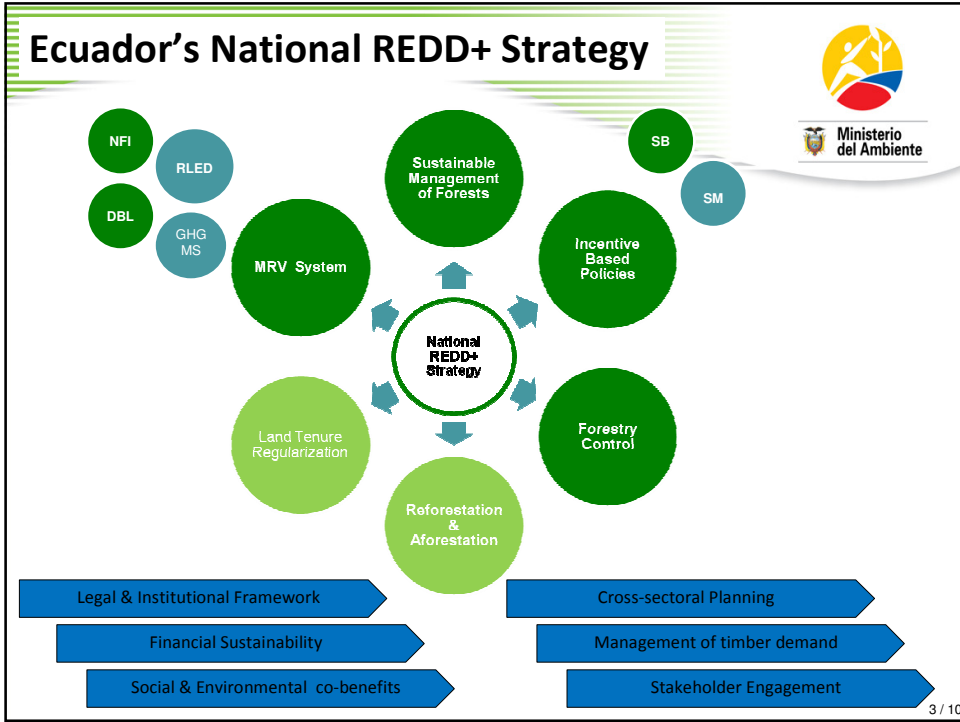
Ecuador's National REDD+ Strategy

Ministerio del Ambiente

NFI

RLED

DBL

GHG MS

SB

SM

Sustainable Management of Forests

MRV System

Incentive Based Policies

National REDD+ Strategy

Land Tenure Regularization

Forestry Control

Reforestation & Aforestation

Legal & Institutional Framework

Cross-sectoral Planning

Financial Sustainability

Management of timber demand

Social & Environmental co-benefits

Stakeholder Engagement

3 / 10